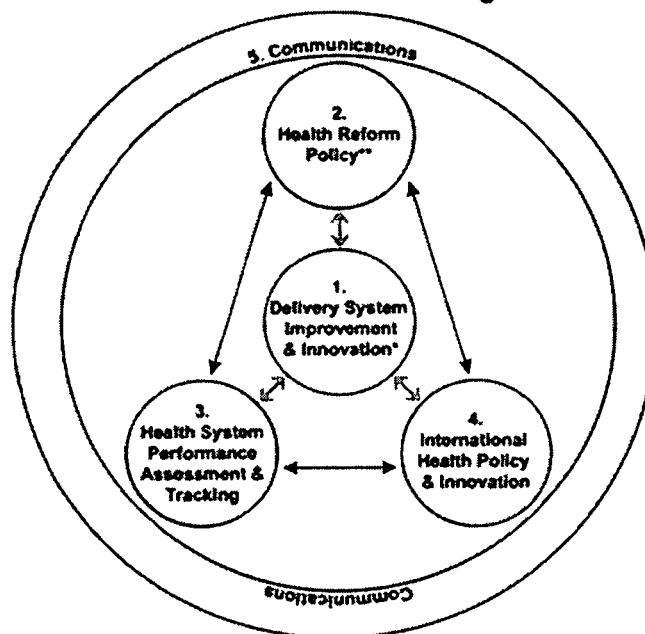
5. Communications

2. Health Reform Policy**

1. Delivery System Improvement & Innovation*

3. Health System Performance Assessment & Tracking

4. International Health Policy & Innovation

Communications